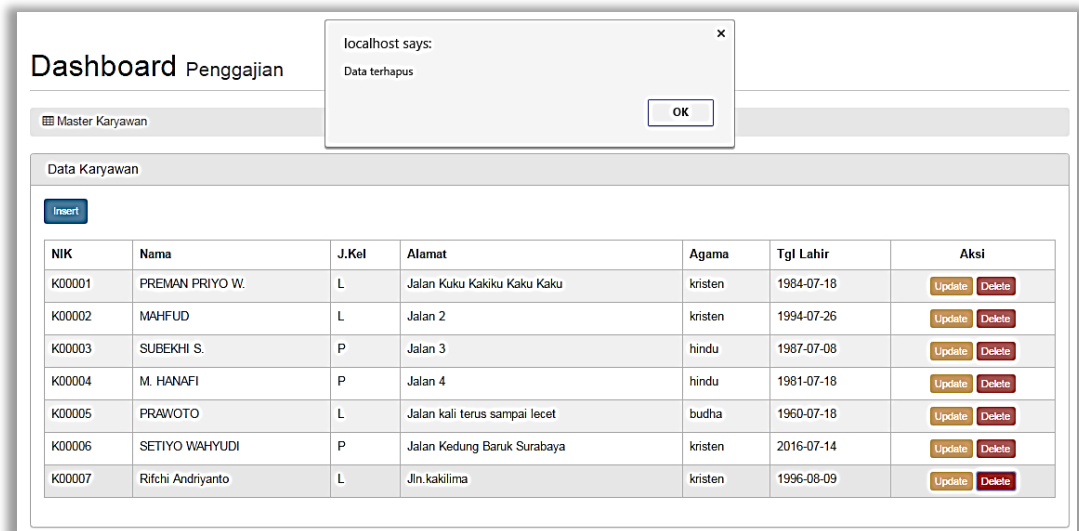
Dashboard Penggajian

localhost says:
Data terhapus
OK
×

Master Karyawan

Data Karyawan

Insert

| NIK | Nama | J.Kel | Alamat | Agama | Tgl Lahir | Aksi |
|---|---|---|---|---|---|---|
| K00001 | PREMAN PRIYO W. | L | Jalan Kuku Kakiku Kaku Kaku | kristen | 1984-07-18 | Update Delete |
| K00002 | MAHFUD | L | Jalan 2 | kristen | 1994-07-26 | Update Delete |
| K00003 | SUBEKHI S. | P | Jalan 3 | hindu | 1987-07-08 | Update Delete |
| K00004 | M. HANAFI | P | Jalan 4 | hindu | 1981-07-18 | Update Delete |
| K00005 | PRAWOTO | L | Jalan kali terus sampai lecet | budha | 1960-07-18 | Update Delete |
| K00006 | SETIYO WAHYUDI | P | Jalan Kedung Baruk Surabaya | kristen | 2016-07-14 | Update Delete |
| K00007 | Rifchi Andriyanto | L | Jln.kakilima | kristen | 1996-08-09 | Update Delete |